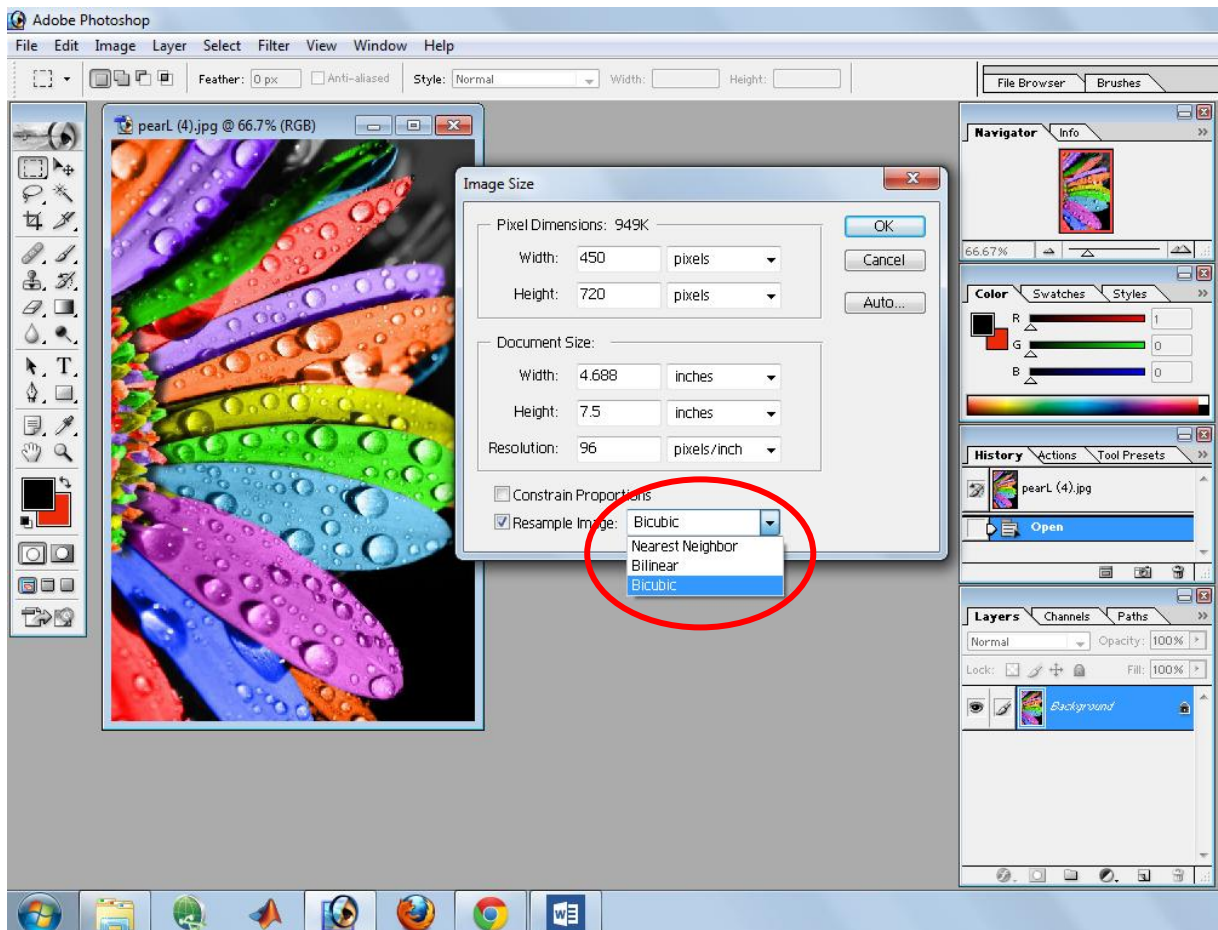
Adobe Photoshop

File Edit Image Layer Select Filter View Window Help

Feather: 0 px Anti-aliased Style: Normal Width: Height:

File Browser Brushes

pearL (4).jpg @ 66.7% (RGB)

Image Size

Pixel Dimensions: 949K

Width: 450 pixels

Height: 720 pixels

Document Size:

Width: 4.688 inches

Height: 7.5 inches

Resolution: 96 pixels/inch

Constrain Proportions

Resample Image: Bicubic

Nearest Neighbor
Bilinear
Bicubic

OK

Cancel

Auto...

Navigator Info

66.67%

Color Swatches Styles

R 1

G 0

B 0

History Actions Tool Presets

pearL (4).jpg

Open

Layers Channels Paths

Normal Opacity: 100%

Lock: Fill: 100%

Background